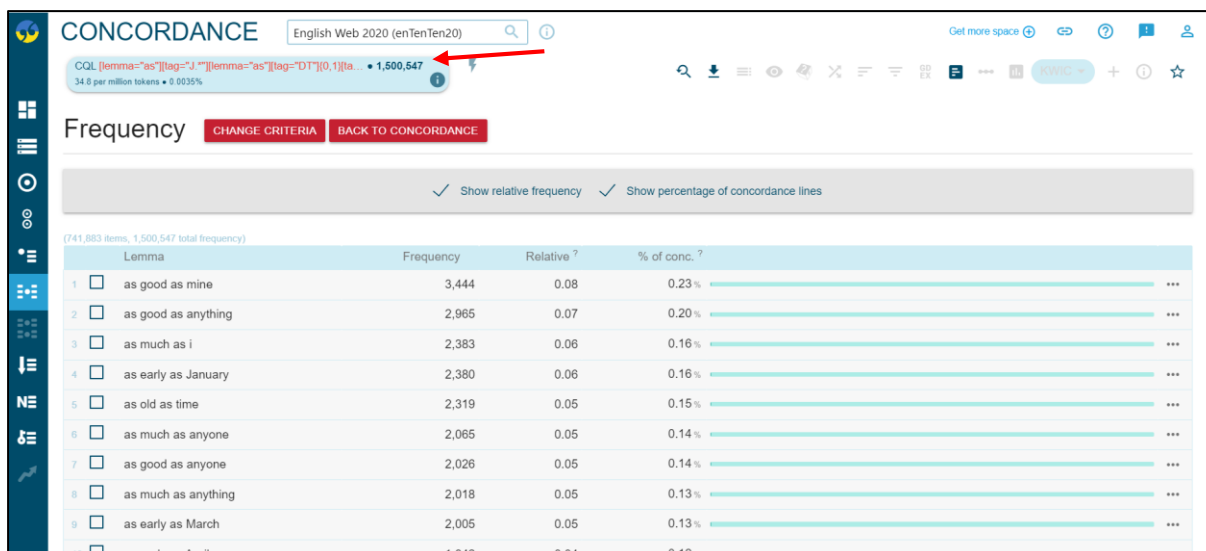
CONCORDANCE English Web 2020 (enTenTen20)

Get more space

CQL [lemma="as"][tag="J.*"][lemma="as"][tag="DT"]{0,1}[ta... • 1,500,547
34.8 per million tokens • 0.0035%

KWIC

Frequency CHANGE CRITERIA BACK TO CONCORDANCE

Show relative frequency Show percentage of concordance lines

(741,883 items, 1,500,547 total frequency)

| | Lemma | Frequency | Relative ? | % of conc. ? |
|---|---|---|---|---|
| 1 | as good as mine | 3,444 | 0.08 | 0.23 % |
| 2 | as good as anything | 2,965 | 0.07 | 0.20 % |
| 3 | as much as i | 2,383 | 0.06 | 0.16 % |
| 4 | as early as January | 2,380 | 0.06 | 0.16 % |
| 5 | as old as time | 2,319 | 0.05 | 0.15 % |
| 6 | as much as anyone | 2,065 | 0.05 | 0.14 % |
| 7 | as good as anyone | 2,026 | 0.05 | 0.14 % |
| 8 | as much as anything | 2,018 | 0.05 | 0.13 % |
| 9 | as early as March | 2,005 | 0.05 | 0.13 % |